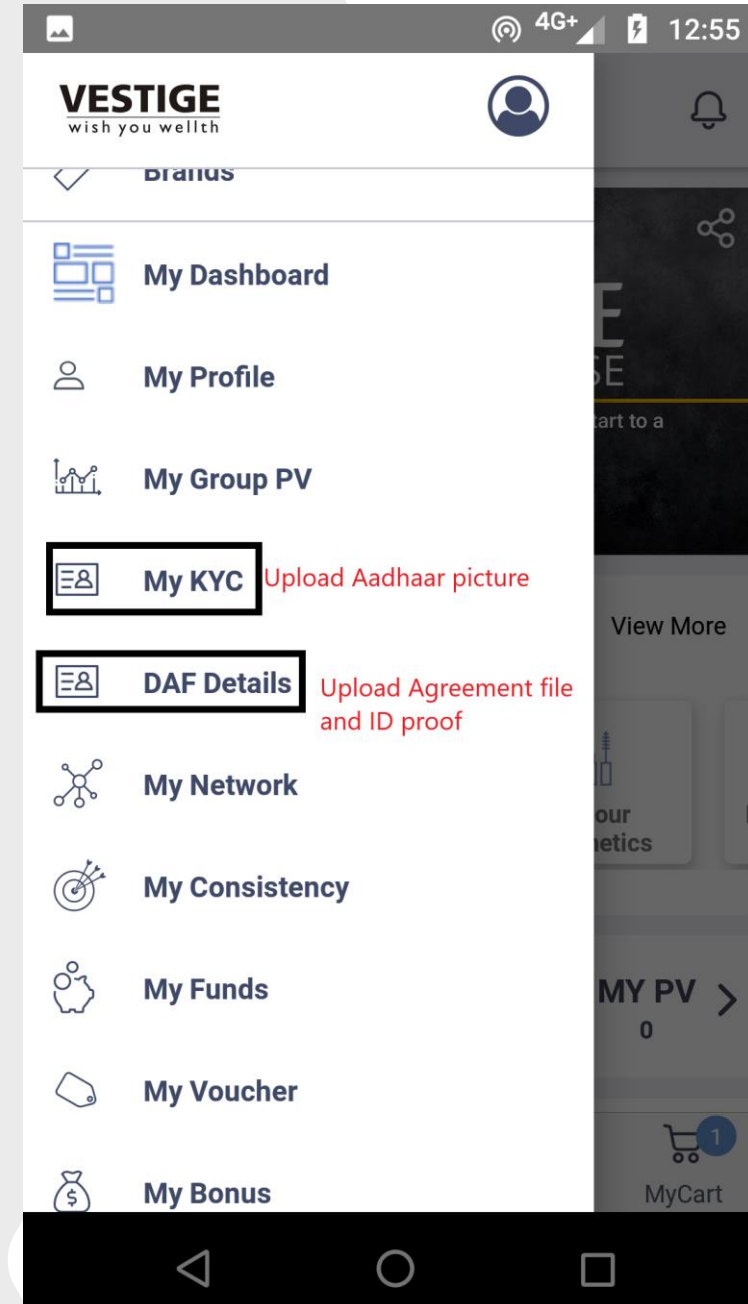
4G+ 12:55

VESTIGE
wish you wellth

Brands

My Dashboard

My Profile

My Group PV

My KYC Upload Aadhaar picture

DAF Details Upload Agreement file and ID proof

My Network

My Consistency

My Funds

My Voucher

My Bonus

E
SE
art to a

View More

our
etics

MY PV
0

1
MyCart